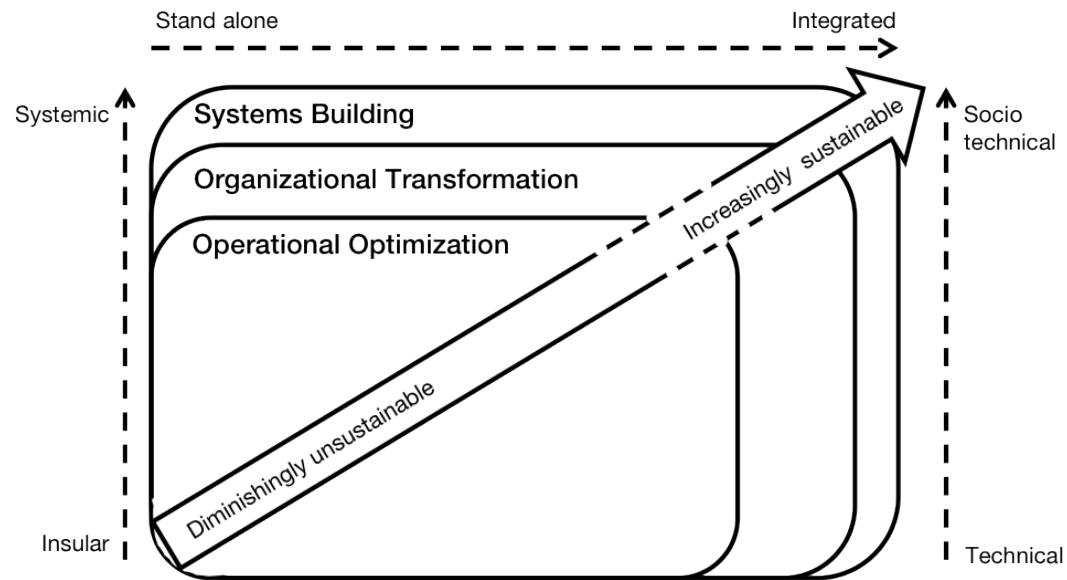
Stand alone

Integrated

Systemic

Insular

Socio technical

Technical

Systems Building

Organizational Transformation

Operational Optimization

Diminishingly unsustainable

Increasingly sustainable